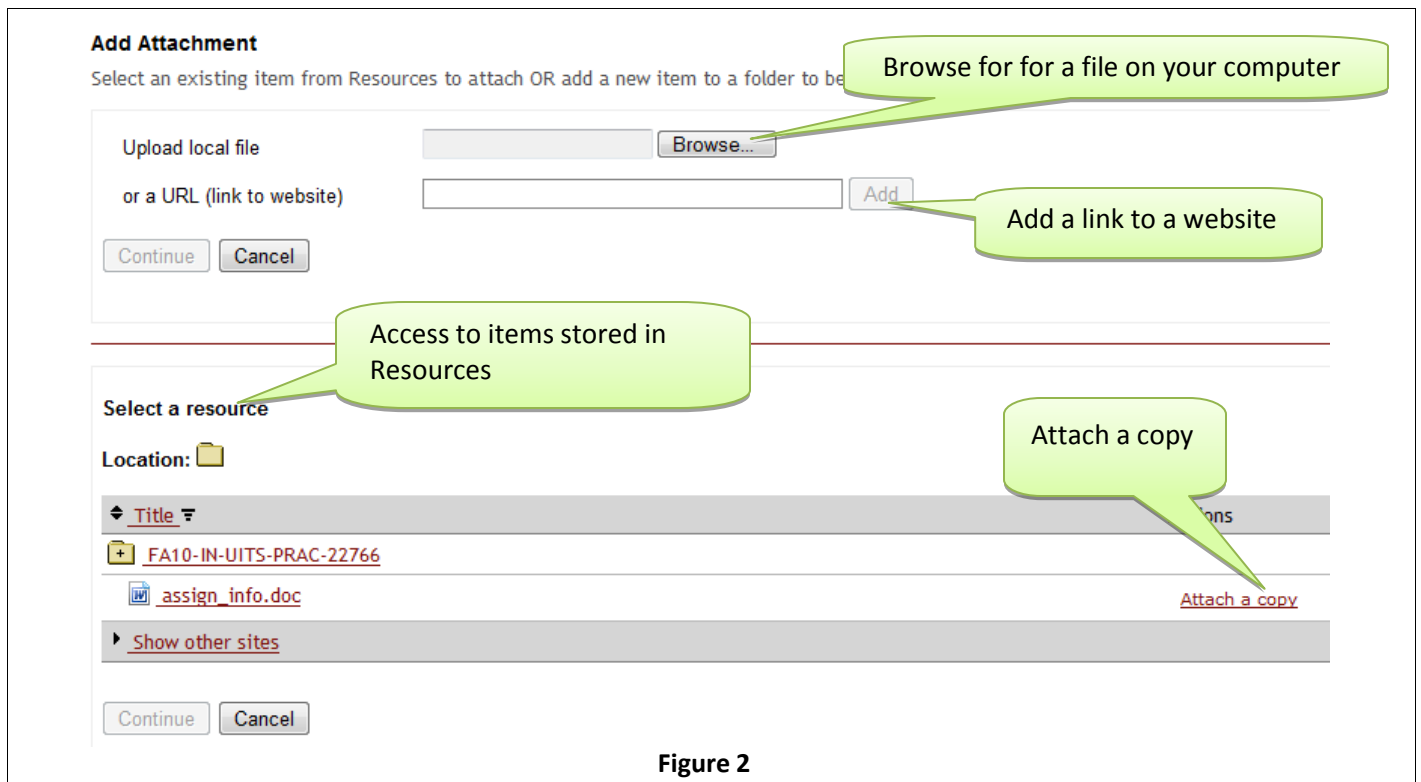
Add Attachment

Select an existing item from Resources to attach OR add a new item to a folder to be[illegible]

Browse for for a file on your computer

Upload local file Browse...

or a URL (link to website) Add

Add a link to a website

Continue Cancel

Access to items stored in Resources

Select a resource

Location:

Attach a copy

Title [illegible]ions

FA10-IN-UITS-PRAC-22766

assign_info.doc Attach a copy

Show other sites

Continue Cancel

Figure 2